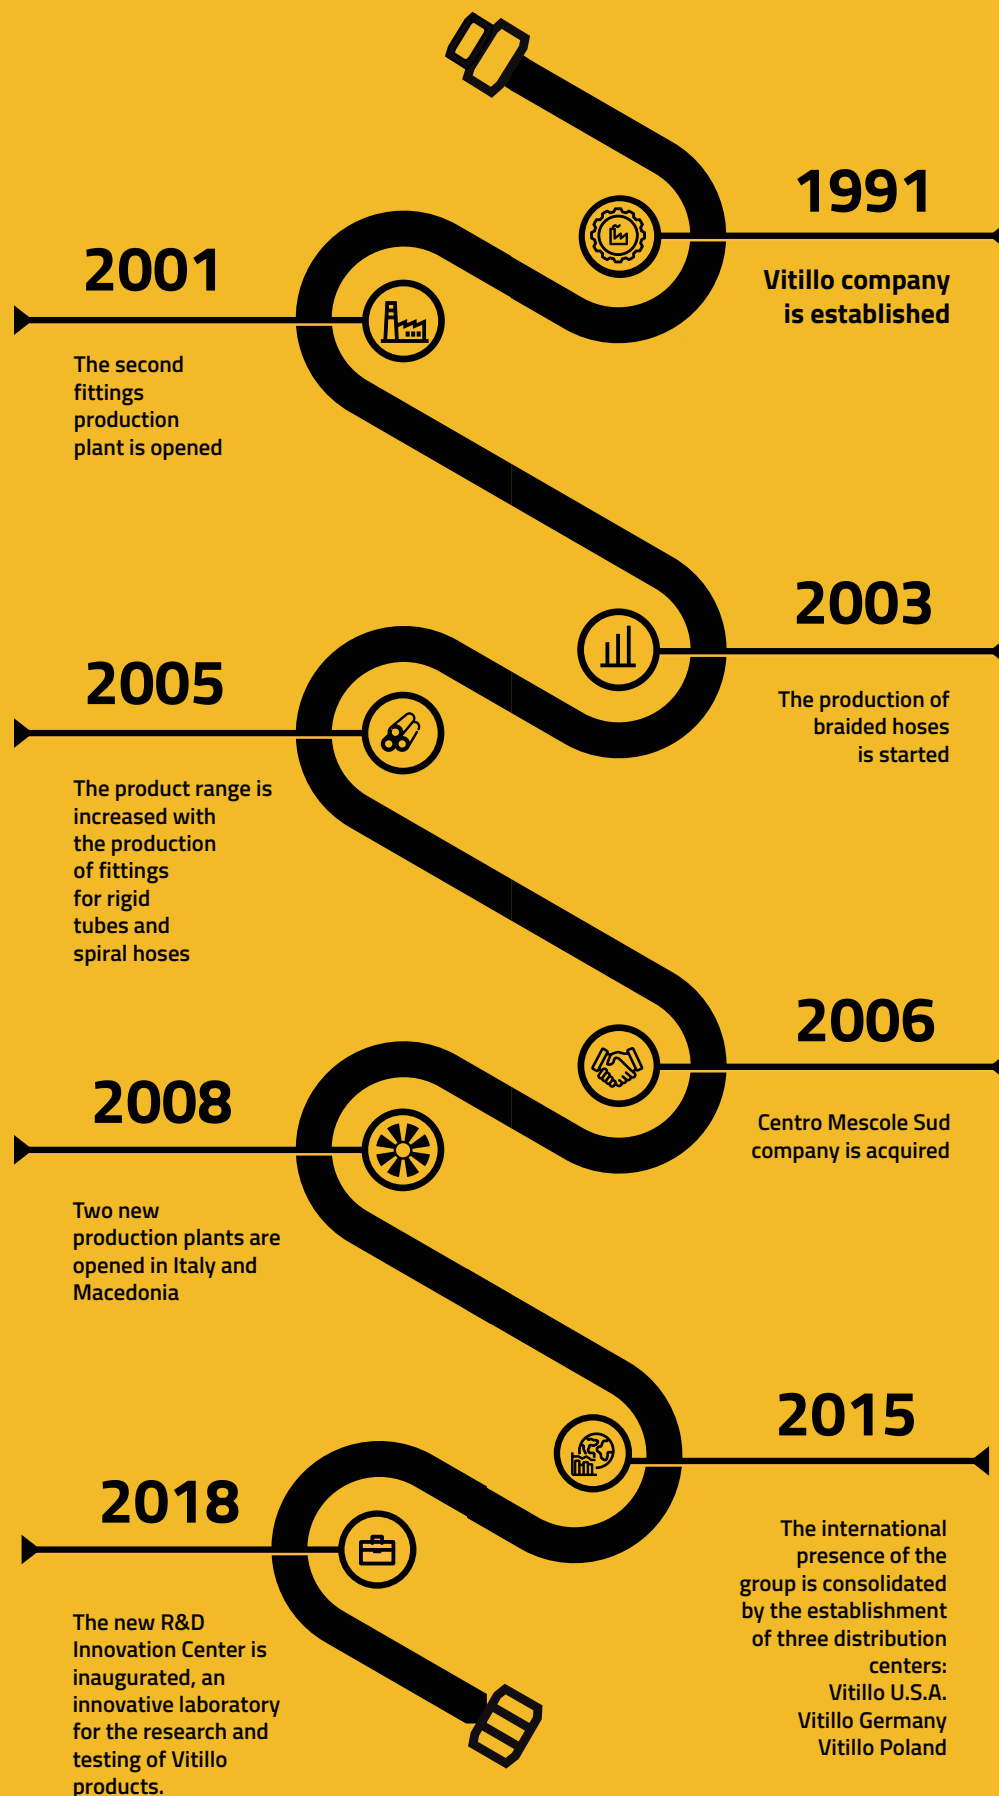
1991

Vitillo company is established

2001

The second fittings production plant is opened

2003

The production of braided hoses is started

2005

The product range is increased with the production of fittings for rigid tubes and spiral hoses

2006

Centro Mescole Sud company is acquired

2008

Two new production plants are opened in Italy and Macedonia

2015

The international presence of the group is consolidated by the establishment of three distribution centers:
Vitillo U.S.A.
Vitillo Germany
Vitillo Poland

2018

The new R&D Innovation Center is inaugurated, an innovative laboratory for the research and testing of Vitillo products.